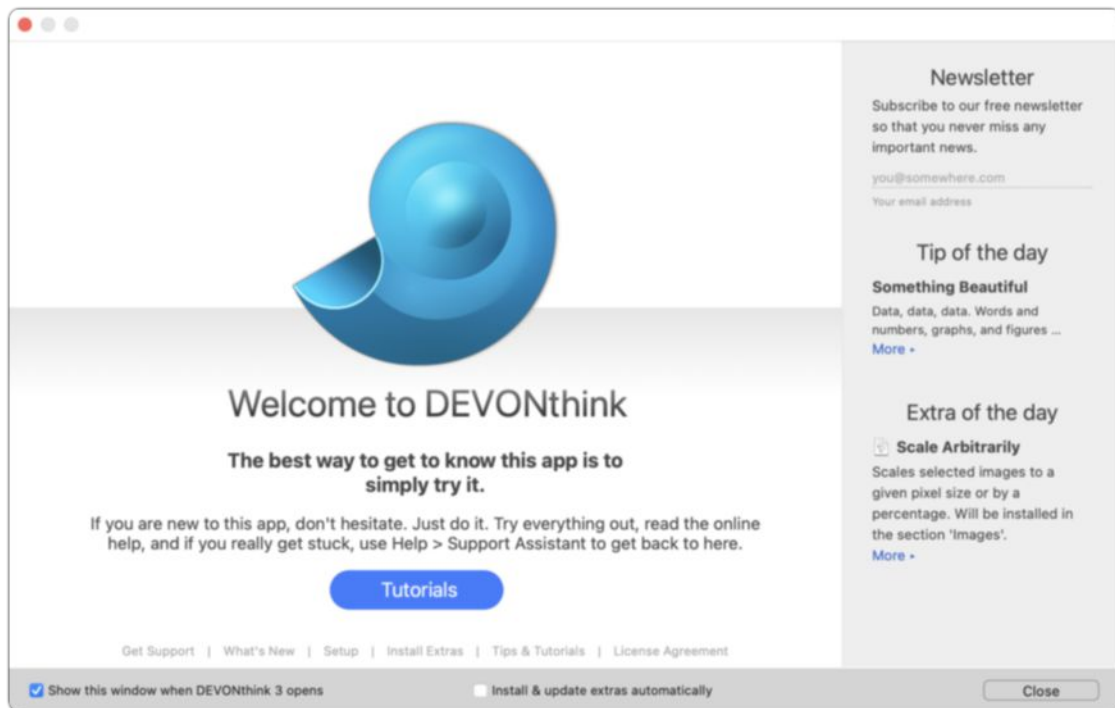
Welcome to DEVONthink

The best way to get to know this app is to simply try it.

If you are new to this app, don't hesitate. Just do it. Try everything out, read the online help, and if you really get stuck, use Help > Support Assistant to get back to here.

Tutorials

Get Support | What's New | Setup | Install Extras | Tips & Tutorials | License Agreement

Newsletter

Subscribe to our free newsletter so that you never miss any important news.

you@somewhere.com

Your email address

Tip of the day

Something Beautiful

Data, data, data. Words and numbers, graphs, and figures ...

More ›

Extra of the day

Scale Arbitrarily

Scales selected images to a given pixel size or by a percentage. Will be installed in the section 'Images'.

More ›

Show this window when DEVONthink 3 opens

Install & update extras automatically

Close